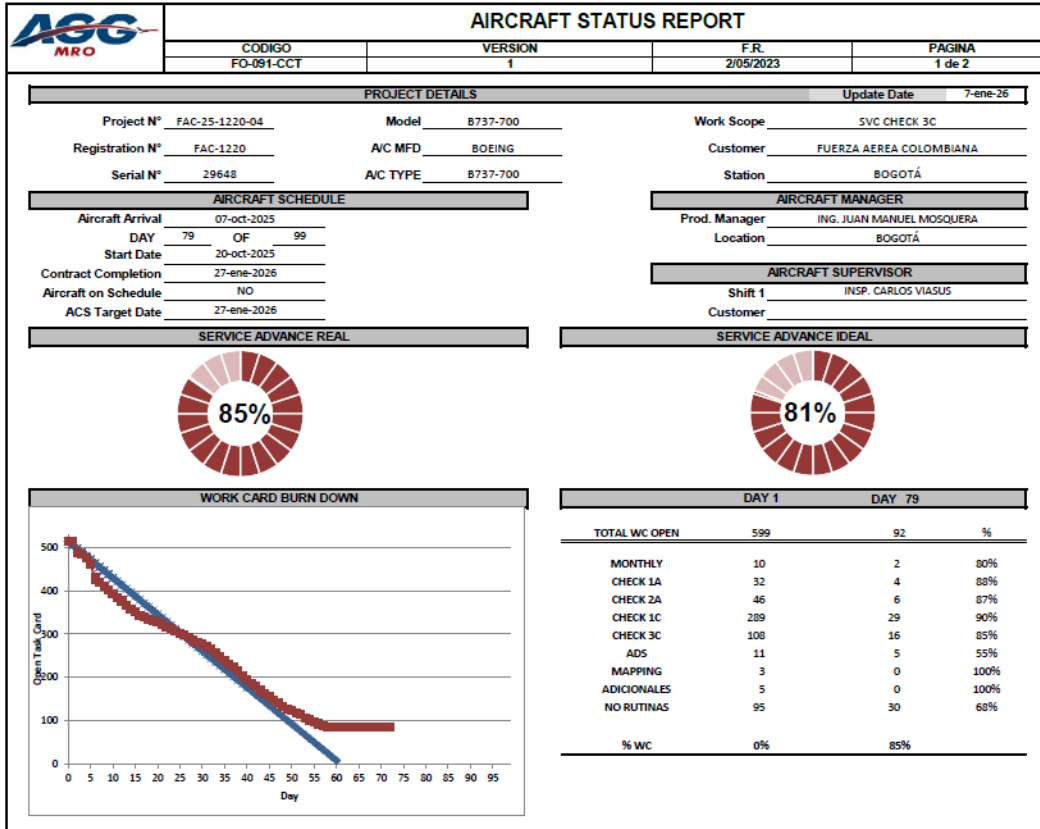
AGG MRO

AIRCRAFT STATUS REPORT

| CODIGO | VERSION | F.R. | PAGINA |
|---|---|---|---|
| FO-091-CCT | 1 | 2/05/2023 | 1 de 2 |

PROJECT DETAILS

Update Date 7-ene-26

Project N° FAC-25-1220-04
Model B737-700
Work Scope SVC CHECK 3C
Registration N° FAC-1220
A/C MFD BOEING
Customer FUERZA AEREA COLOMBIANA
Serial N° 29648
A/C TYPE B737-700
Station BOGOTÁ

AIRCRAFT SCHEDULE

Aircraft Arrival 07-oct-2025
DAY 79 OF 99
Start Date 20-oct-2025
Contract Completion 27-ene-2026
Aircraft on Schedule NO
ACS Target Date 27-ene-2026

AIRCRAFT MANAGER

Prod. Manager ING. JUAN MANUEL MOSQUERA
Location BOGOTÁ

AIRCRAFT SUPERVISOR

Shift 1 INSP. CARLOS VIASUS
Customer

SERVICE ADVANCE REAL

85%

SERVICE ADVANCE IDEAL

81%

WORK CARD BURN DOWN

Open Task Card

500
400
300
200
100
0

0 5 10 15 20 25 30 35 40 45 50 55 60 65 70 75 80 85 90 95

Day

DAY 1 DAY 79

| | | | |
|---|---|---|---|
| TOTAL WC OPEN | 599 | 92 | % |
| MONTHLY | 10 | 2 | 80% |
| CHECK 1A | 32 | 4 | 88% |
| CHECK 2A | 46 | 6 | 87% |
| CHECK 1C | 289 | 29 | 90% |
| CHECK 3C | 108 | 16 | 85% |
| ADS | 11 | 5 | 55% |
| MAPPING | 3 | 0 | 100% |
| ADICIONALES | 5 | 0 | 100% |
| NO RUTINAS | 95 | 30 | 68% |
| % WC | 0% | 85% | |